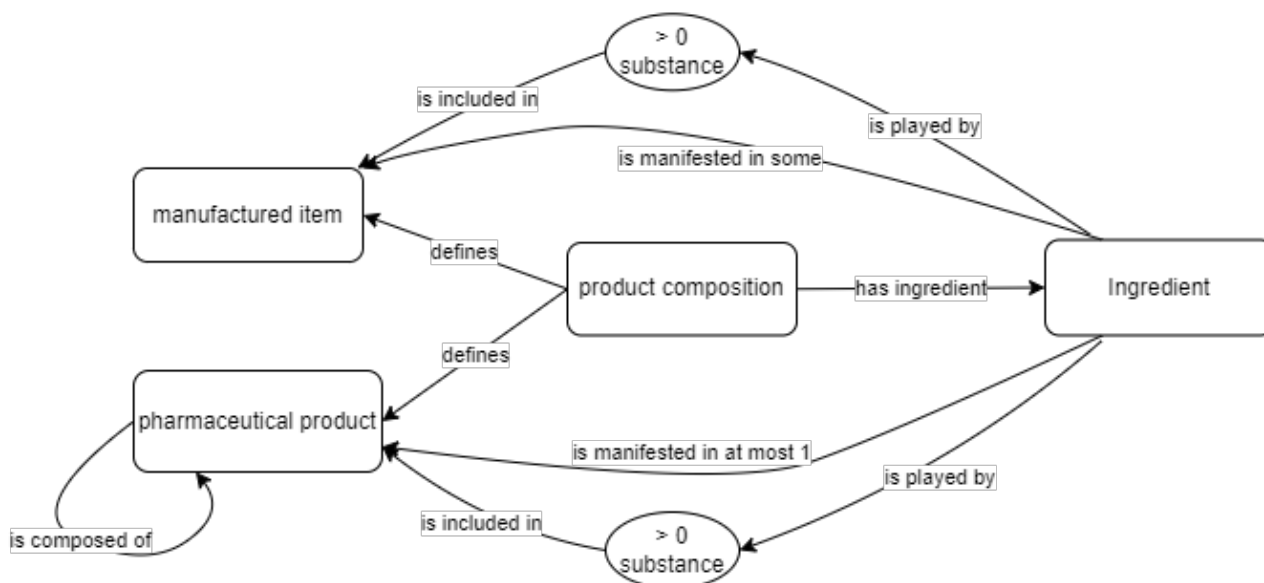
> 0 substance

is included in

is played by

is manifested in some

manufactured item

defines

product composition

has ingredient

Ingredient

defines

pharmaceutical product

is manifested in at most 1

is played by

is composed of

is included in

> 0 substance